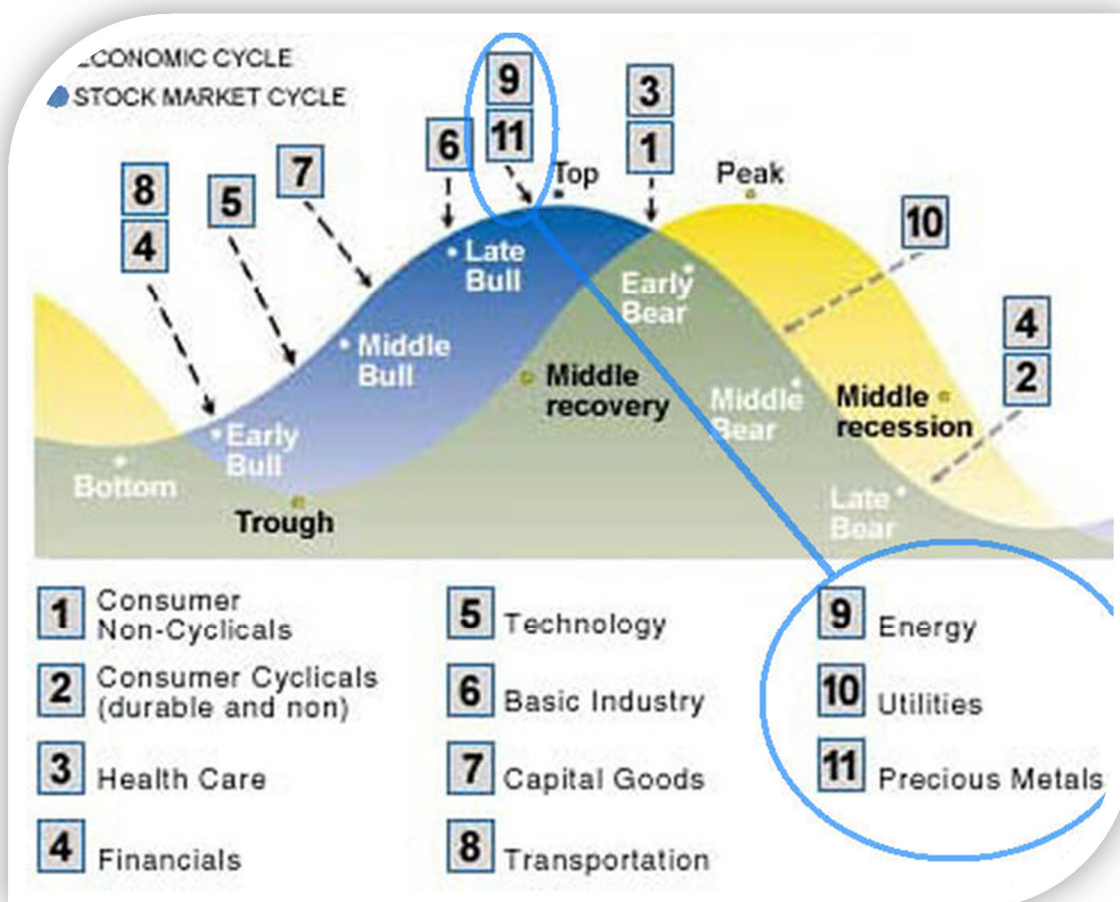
ECONOMIC CYCLE
STOCK MARKET CYCLE

9
11
3
1
6
7
8
5
4
Top
Peak
10
Late Bull
Early Bear
Middle Bull
4
2
Middle recovery
Middle Bear
Middle recession
Early Bull
Bottom
Trough
Late Bear

| | | |
|---|---|---|
| 1 Consumer Non-Cyclicals | 5 Technology | 9 Energy |
| 2 Consumer Cyclicals (durable and non) | 6 Basic Industry | 10 Utilities |
| 3 Health Care | 7 Capital Goods | 11 Precious Metals |
| 4 Financials | 8 Transportation | |